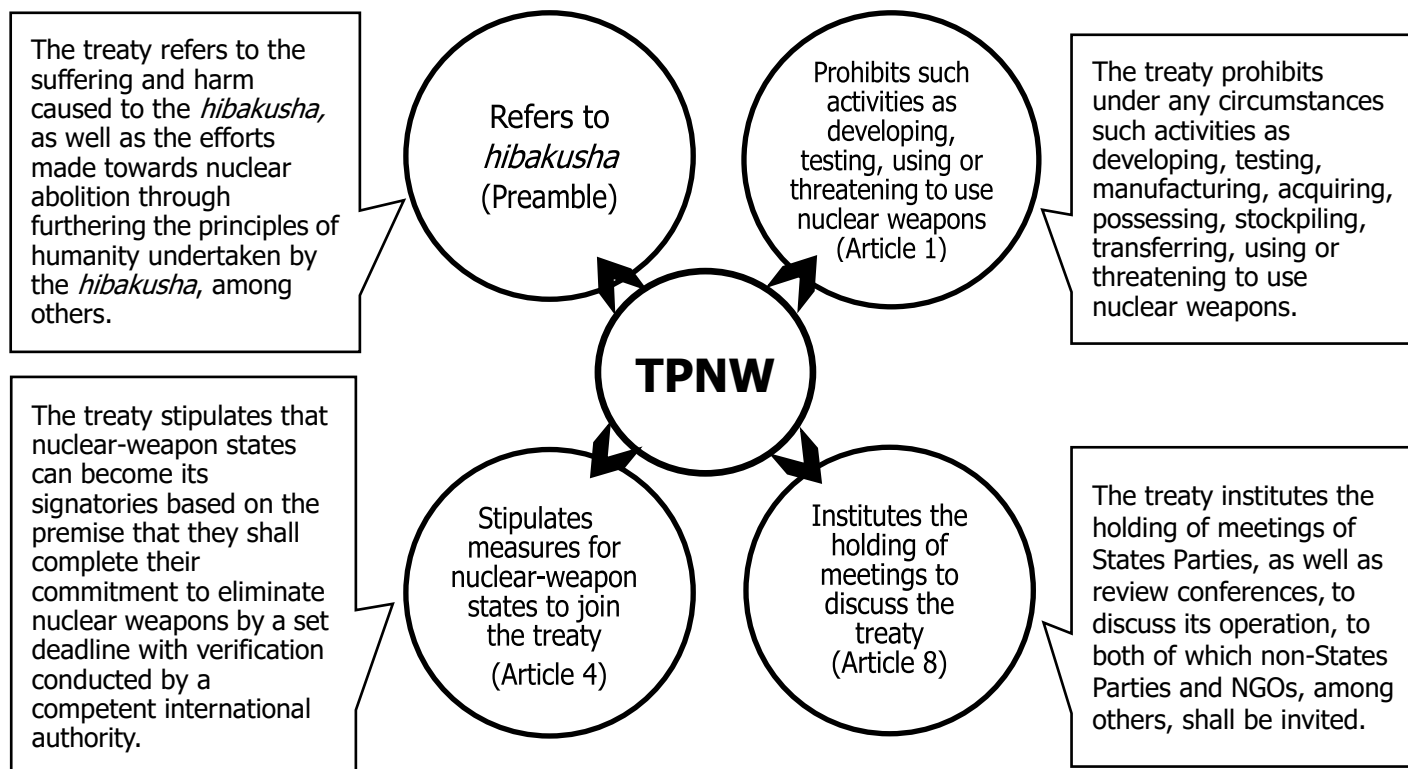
The treaty refers to the suffering and harm caused to the *hibakusha,* as well as the efforts made towards nuclear abolition through furthering the principles of humanity undertaken by the *hibakusha*, among others.

Refers to *hibakusha* (Preamble)

Prohibits such activities as developing, testing, using or threatening to use nuclear weapons (Article 1)

The treaty prohibits under any circumstances such activities as developing, testing, manufacturing, acquiring, possessing, stockpiling, transferring, using or threatening to use nuclear weapons.

TPNW

The treaty stipulates that nuclear-weapon states can become its signatories based on the premise that they shall complete their commitment to eliminate nuclear weapons by a set deadline with verification conducted by a competent international authority.

Stipulates measures for nuclear-weapon states to join the treaty (Article 4)

Institutes the holding of meetings to discuss the treaty (Article 8)

The treaty institutes the holding of meetings of States Parties, as well as review conferences, to discuss its operation, to both of which non-States Parties and NGOs, among others, shall be invited.